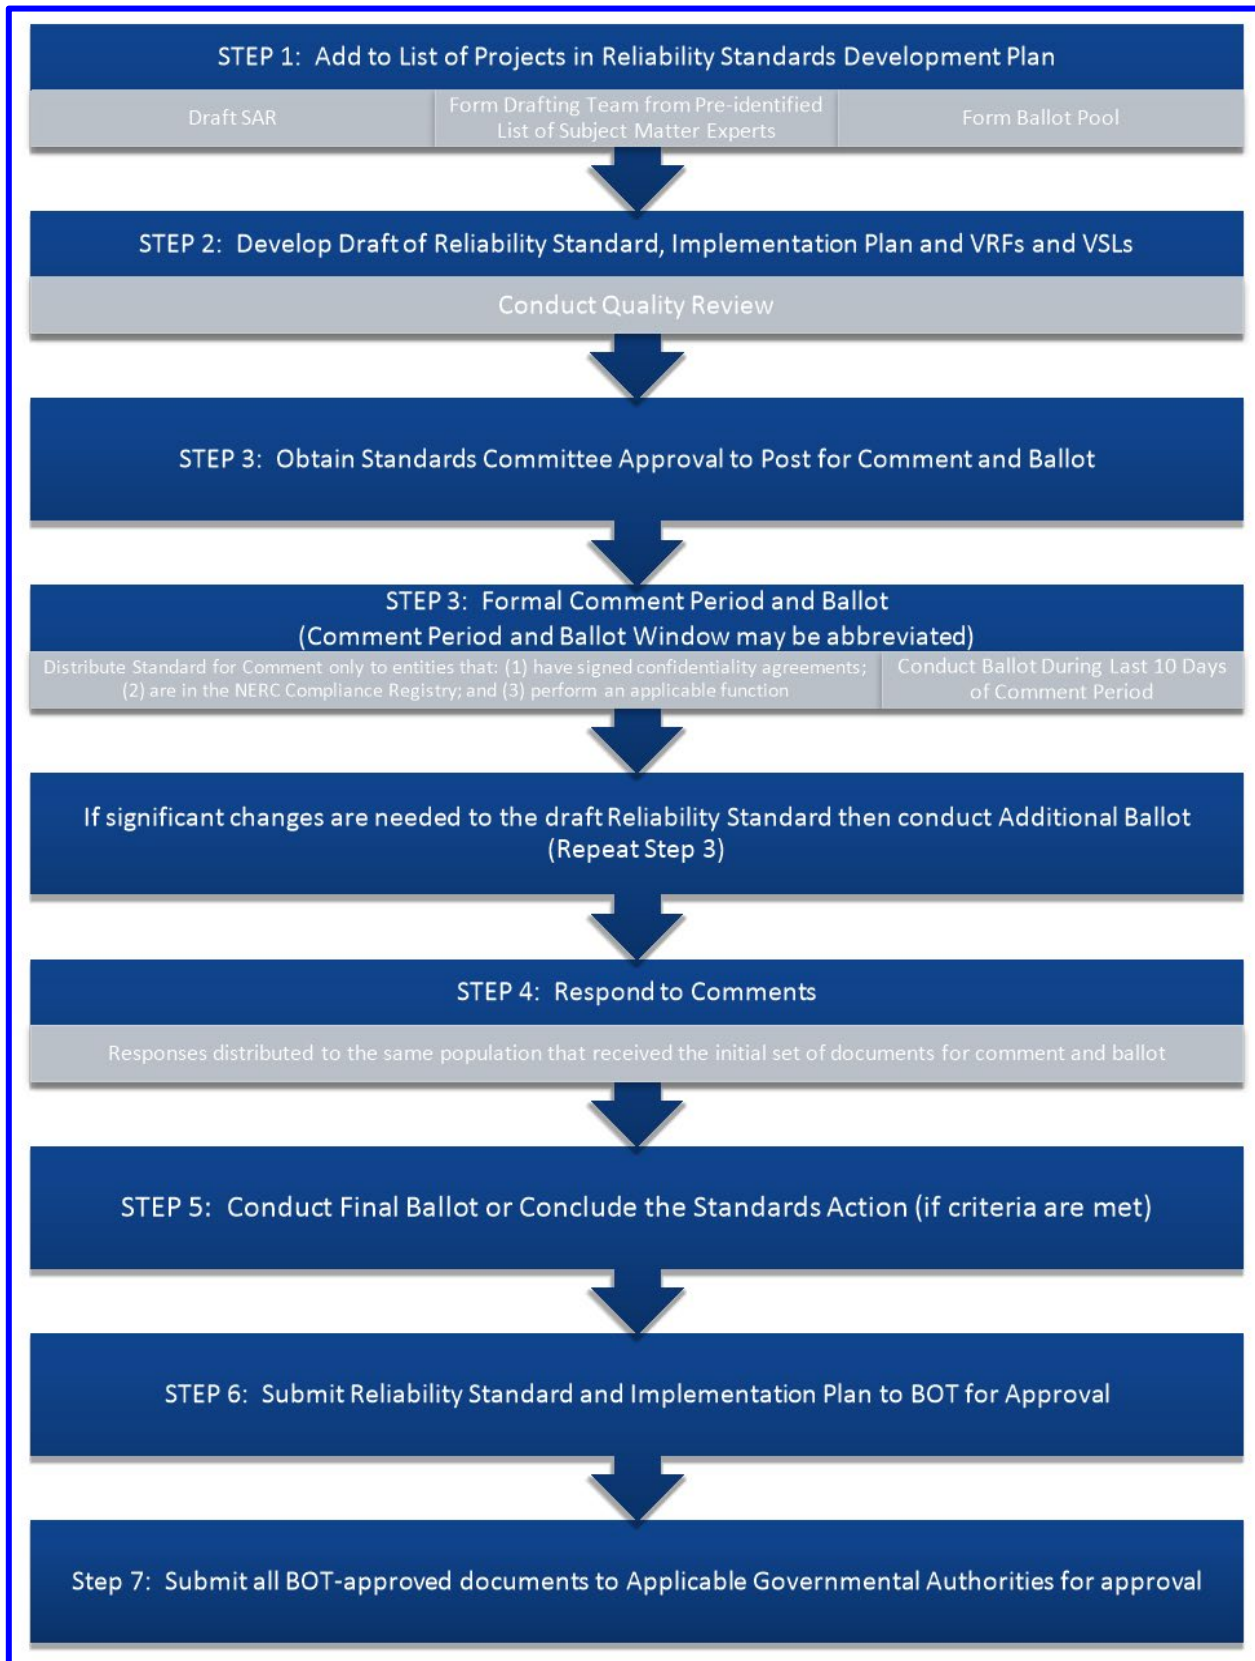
STEP 1: Add to List of Projects in Reliability Standards Development Plan

Draft SAR

Form Drafting Team from Pre-identified List of Subject Matter Experts

Form Ballot Pool

STEP 2: Develop Draft of Reliability Standard, Implementation Plan and VRFs and VSLs

Conduct Quality Review

STEP 3: Obtain Standards Committee Approval to Post for Comment and Ballot

STEP 3: Formal Comment Period and Ballot
(Comment Period and Ballot Window may be abbreviated)

Distribute Standard for Comment only to entities that: (1) have signed confidentiality agreements; (2) are in the NERC Compliance Registry; and (3) perform an applicable function

Conduct Ballot During Last 10 Days of Comment Period

If significant changes are needed to the draft Reliability Standard then conduct Additional Ballot (Repeat Step 3)

STEP 4: Respond to Comments

Responses distributed to the same population that received the initial set of documents for comment and ballot

STEP 5: Conduct Final Ballot or Conclude the Standards Action (if criteria are met)

STEP 6: Submit Reliability Standard and Implementation Plan to BOT for Approval

Step 7: Submit all BOT-approved documents to Applicable Governmental Authorities for approval